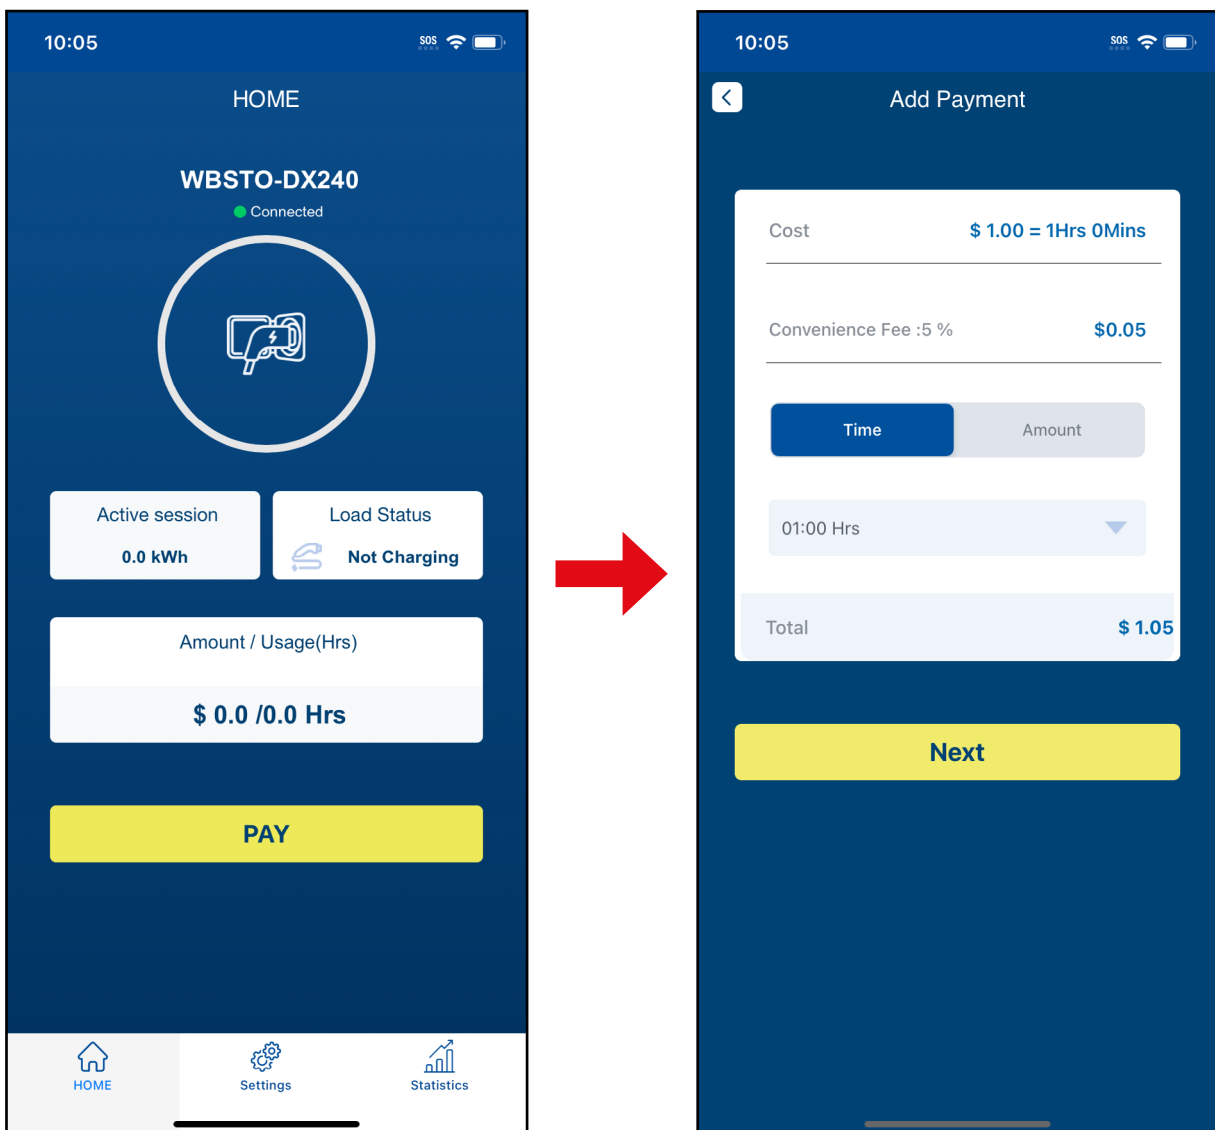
10:05

SOS

HOME

WBSTO-DX240

Connected

Active session

0.0 kWh

Load Status

Not Charging

Amount / Usage(Hrs)

$ 0.0 /0.0 Hrs

PAY

HOME

Settings

Statistics

10:05

SOS

Add Payment

Cost

$ 1.00 = 1Hrs 0Mins

Convenience Fee :5 %

$0.05

Time

Amount

01:00 Hrs

Total

$ 1.05

Next